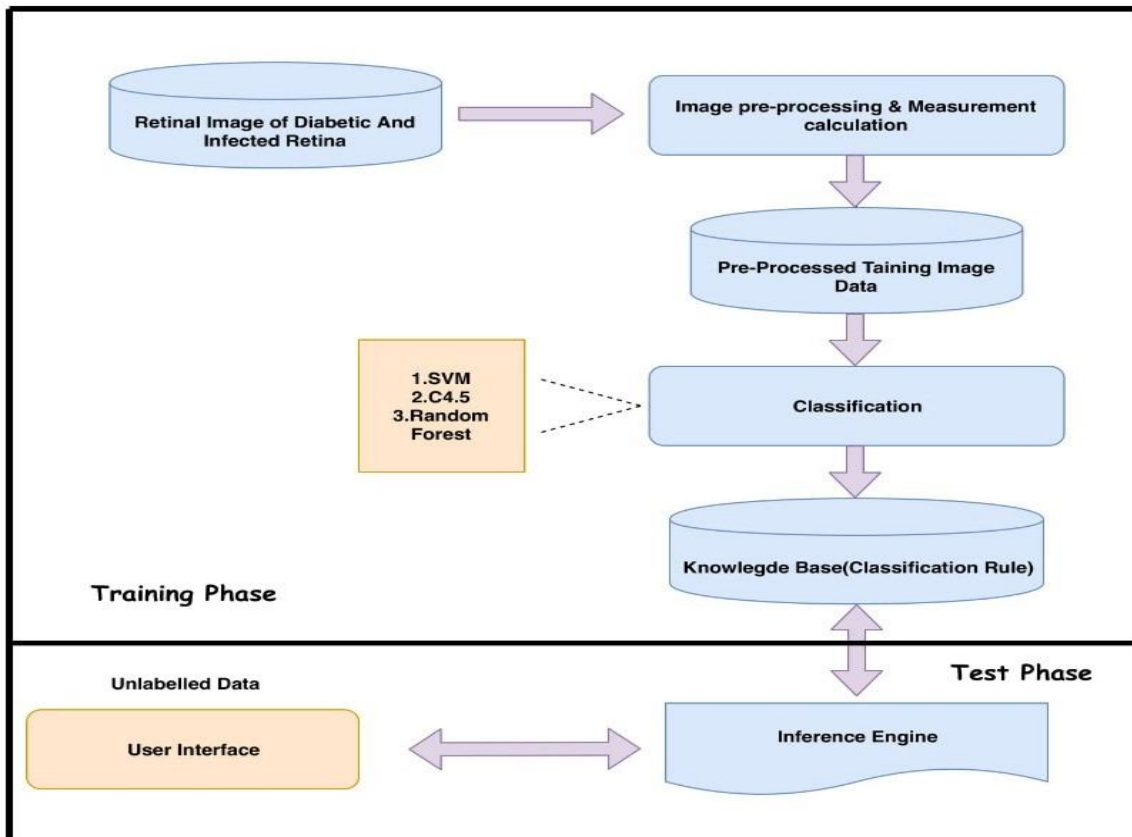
Retinal Image of Diabetic And Infected Retina

Image pre-processing & Measurement calculation

Pre-Processed Taining Image Data

1.SVM
2.C4.5
3.Random Forest

Classification

Knowlegde Base(Classification Rule)

Training Phase

Test Phase

Unlabelled Data

User Interface

Inference Engine